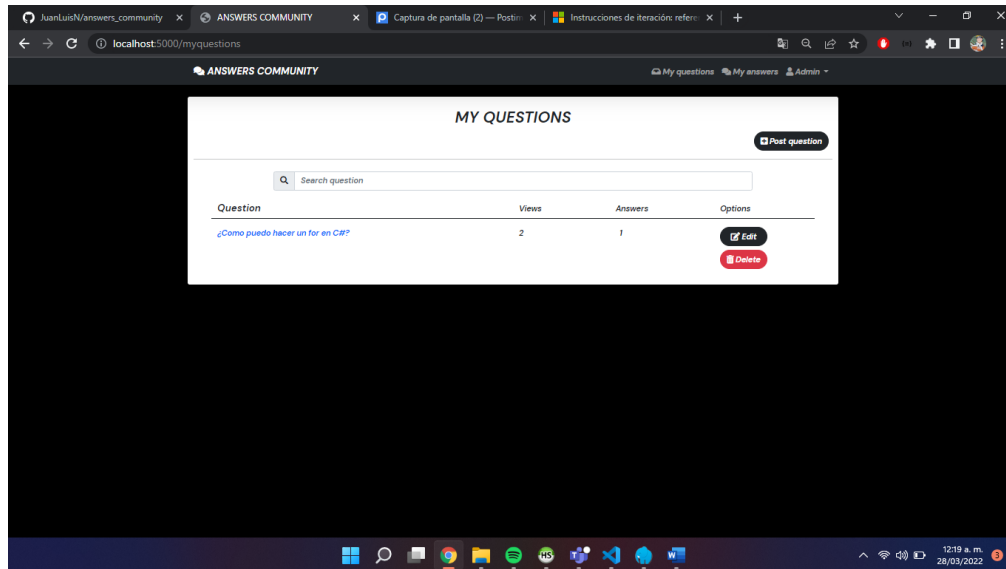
JuanLuisN/answers_community ×
ANSWERS COMMUNITY ×
Captura de pantalla (2) — Postim ×
Instrucciones de iteración: refere ×
+

localhost:5000/myquestions

ANSWERS COMMUNITY
My questions My answers Admin

MY QUESTIONS

Post question

Search question

| Question | Views | Answers | Options |
|---|---|---|---|
| ¿Como puedo hacer un for en C#? | 2 | 1 | Edit Delete |

12:19 a. m.
28/03/2022
3